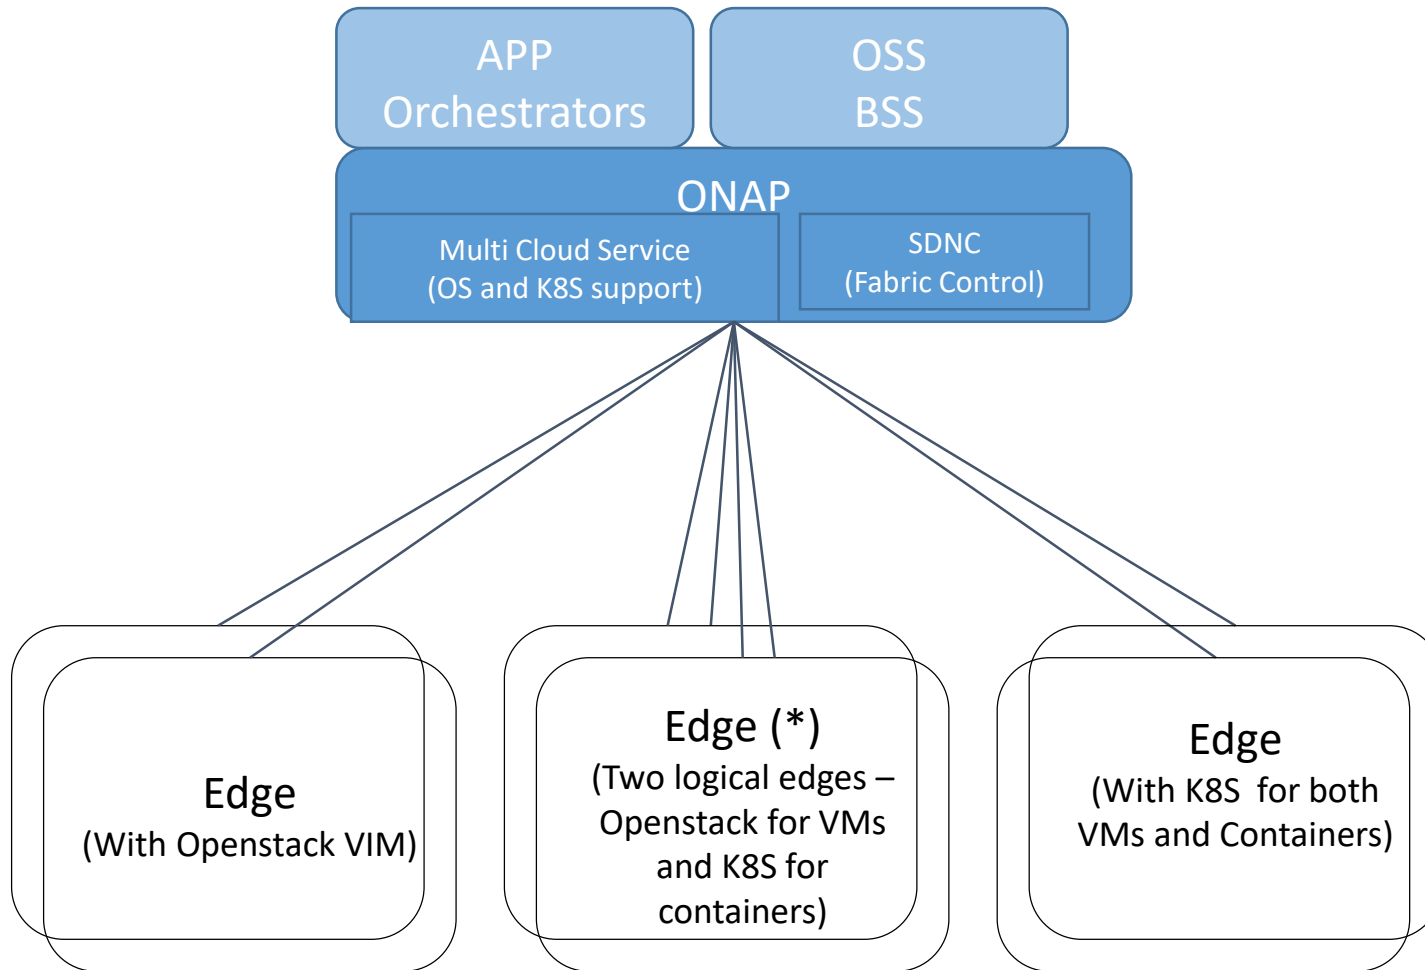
APP
Orchestrators

OSS
BSS

ONAP

Multi Cloud Service
(OS and K8S support)

SDNC
(Fabric Control)

Edge
(With Openstack VIM)

Edge (*)
(Two logical edges – Openstack for VMs and K8S for containers)

Edge
(With K8S for both VMs and Containers)